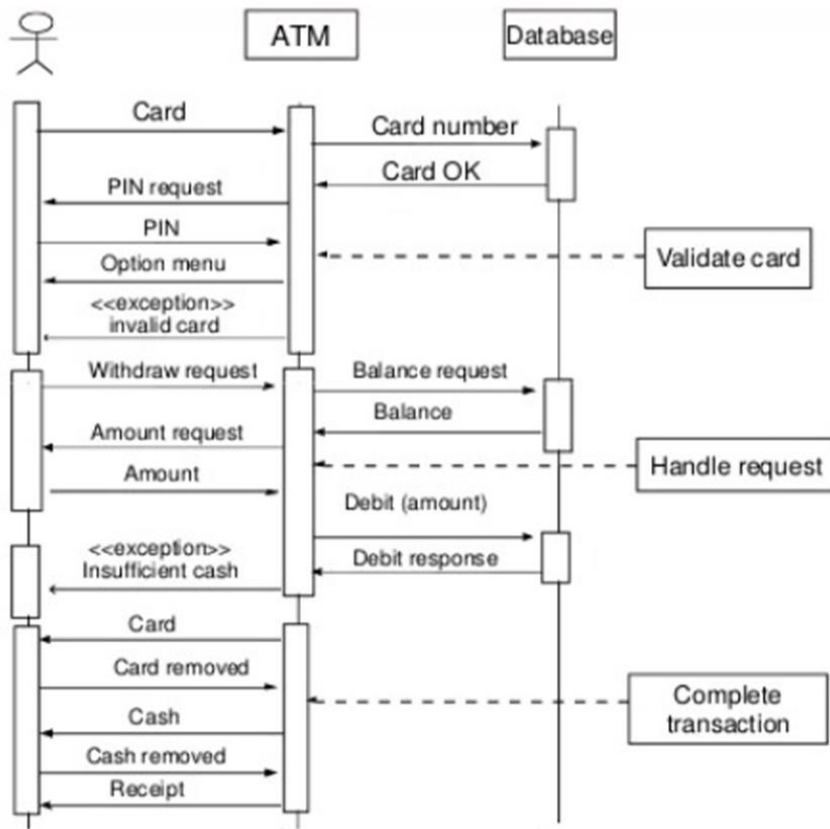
ATM

Database

Card

Card number

Card OK

PIN request

PIN

Option menu

Validate card

<<exception>>
invalid card

Withdraw request

Balance request

Balance

Amount request

Handle request

Amount

Debit (amount)

<<exception>>
Insufficient cash

Debit response

Card

Card removed

Complete
transaction

Cash

Cash removed

Receipt